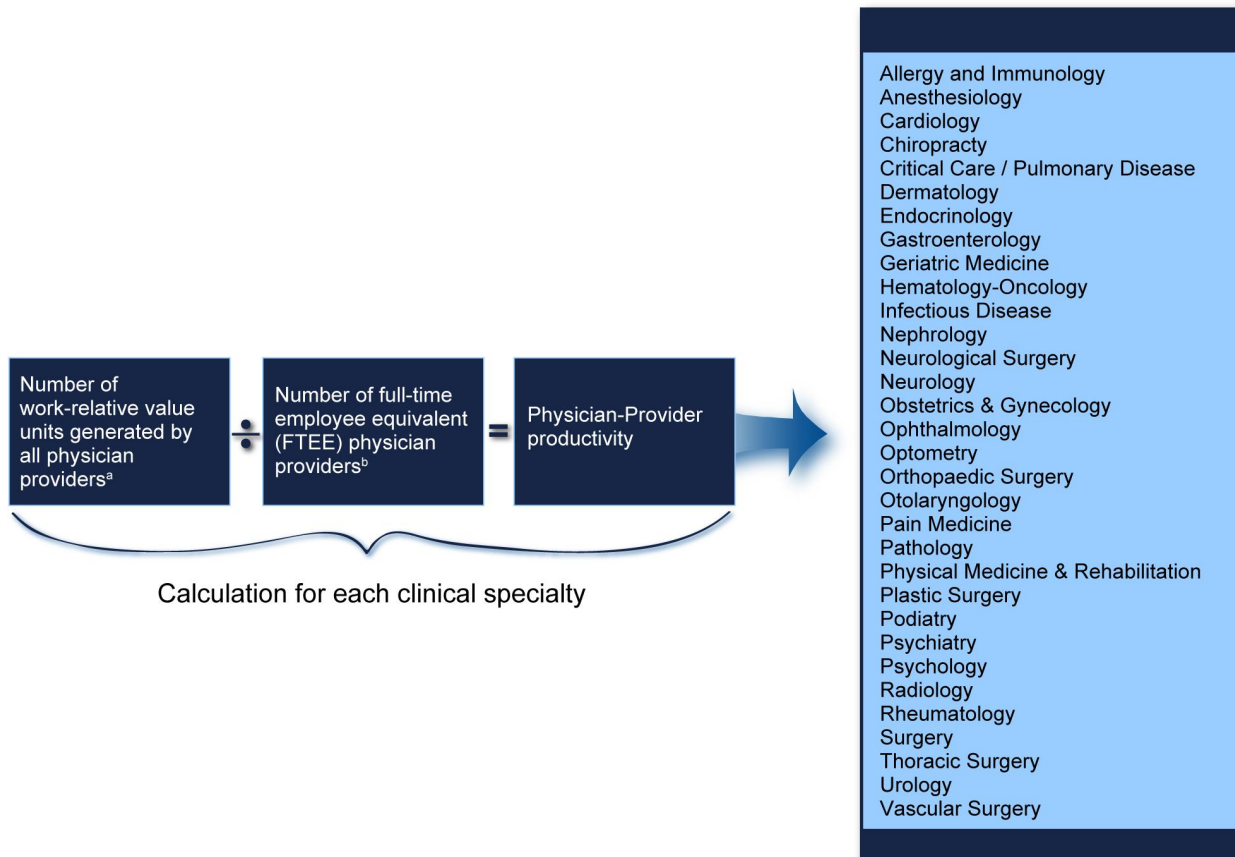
Number of work-relative value units generated by all physician providers$^{a}$

÷

Number of full-time employee equivalent (FTEE) physician providers$^{b}$

=

Physician-Provider productivity

Calculation for each clinical specialty

Allergy and Immunology
Anesthesiology
Cardiology
Chiropracty
Critical Care / Pulmonary Disease
Dermatology
Endocrinology
Gastroenterology
Geriatric Medicine
Hematology-Oncology
Infectious Disease
Nephrology
Neurological Surgery
Neurology
Obstetrics & Gynecology
Ophthalmology
Optometry
Orthopaedic Surgery
Otolaryngology
Pain Medicine
Pathology
Physical Medicine & Rehabilitation
Plastic Surgery
Podiatry
Psychiatry
Psychology
Radiology
Rheumatology
Surgery
Thoracic Surgery
Urology
Vascular Surgery